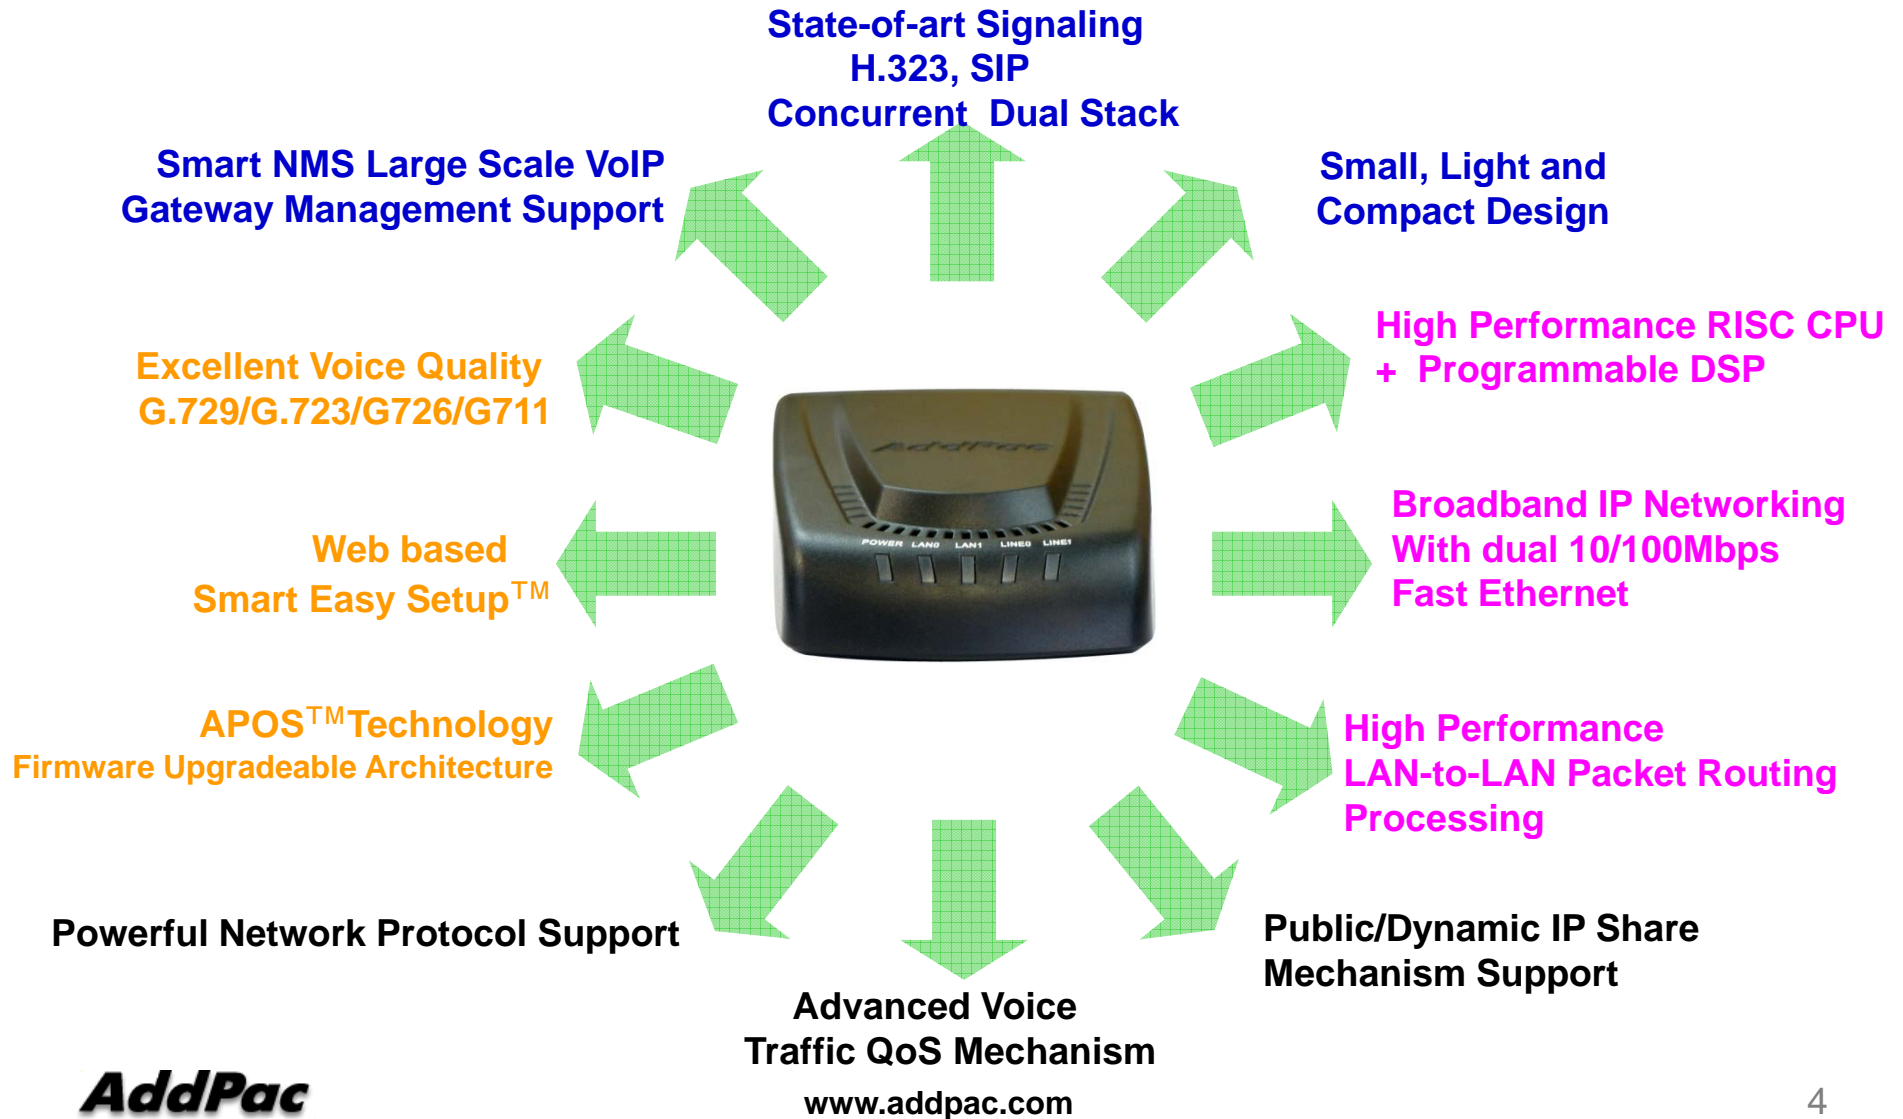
State-of-art Signaling
H.323, SIP
Concurrent Dual Stack

Smart NMS Large Scale VoIP
Gateway Management Support

Small, Light and
Compact Design

High Performance RISC CPU
+ Programmable DSP

Excellent Voice Quality
G.729/G.723/G726/G711

AddPac

POWER LAN0 LAN1 LINE0 LINE1

Web based
Smart Easy Setup$^{TM}$

Broadband IP Networking
With dual 10/100Mbps
Fast Ethernet

APOS$^{TM}$Technology
Firmware Upgradeable Architecture

High Performance
LAN-to-LAN Packet Routing
Processing

Powerful Network Protocol Support

Public/Dynamic IP Share
Mechanism Support

Advanced Voice
Traffic QoS Mechanism

AddPac

www.addpac.com

4